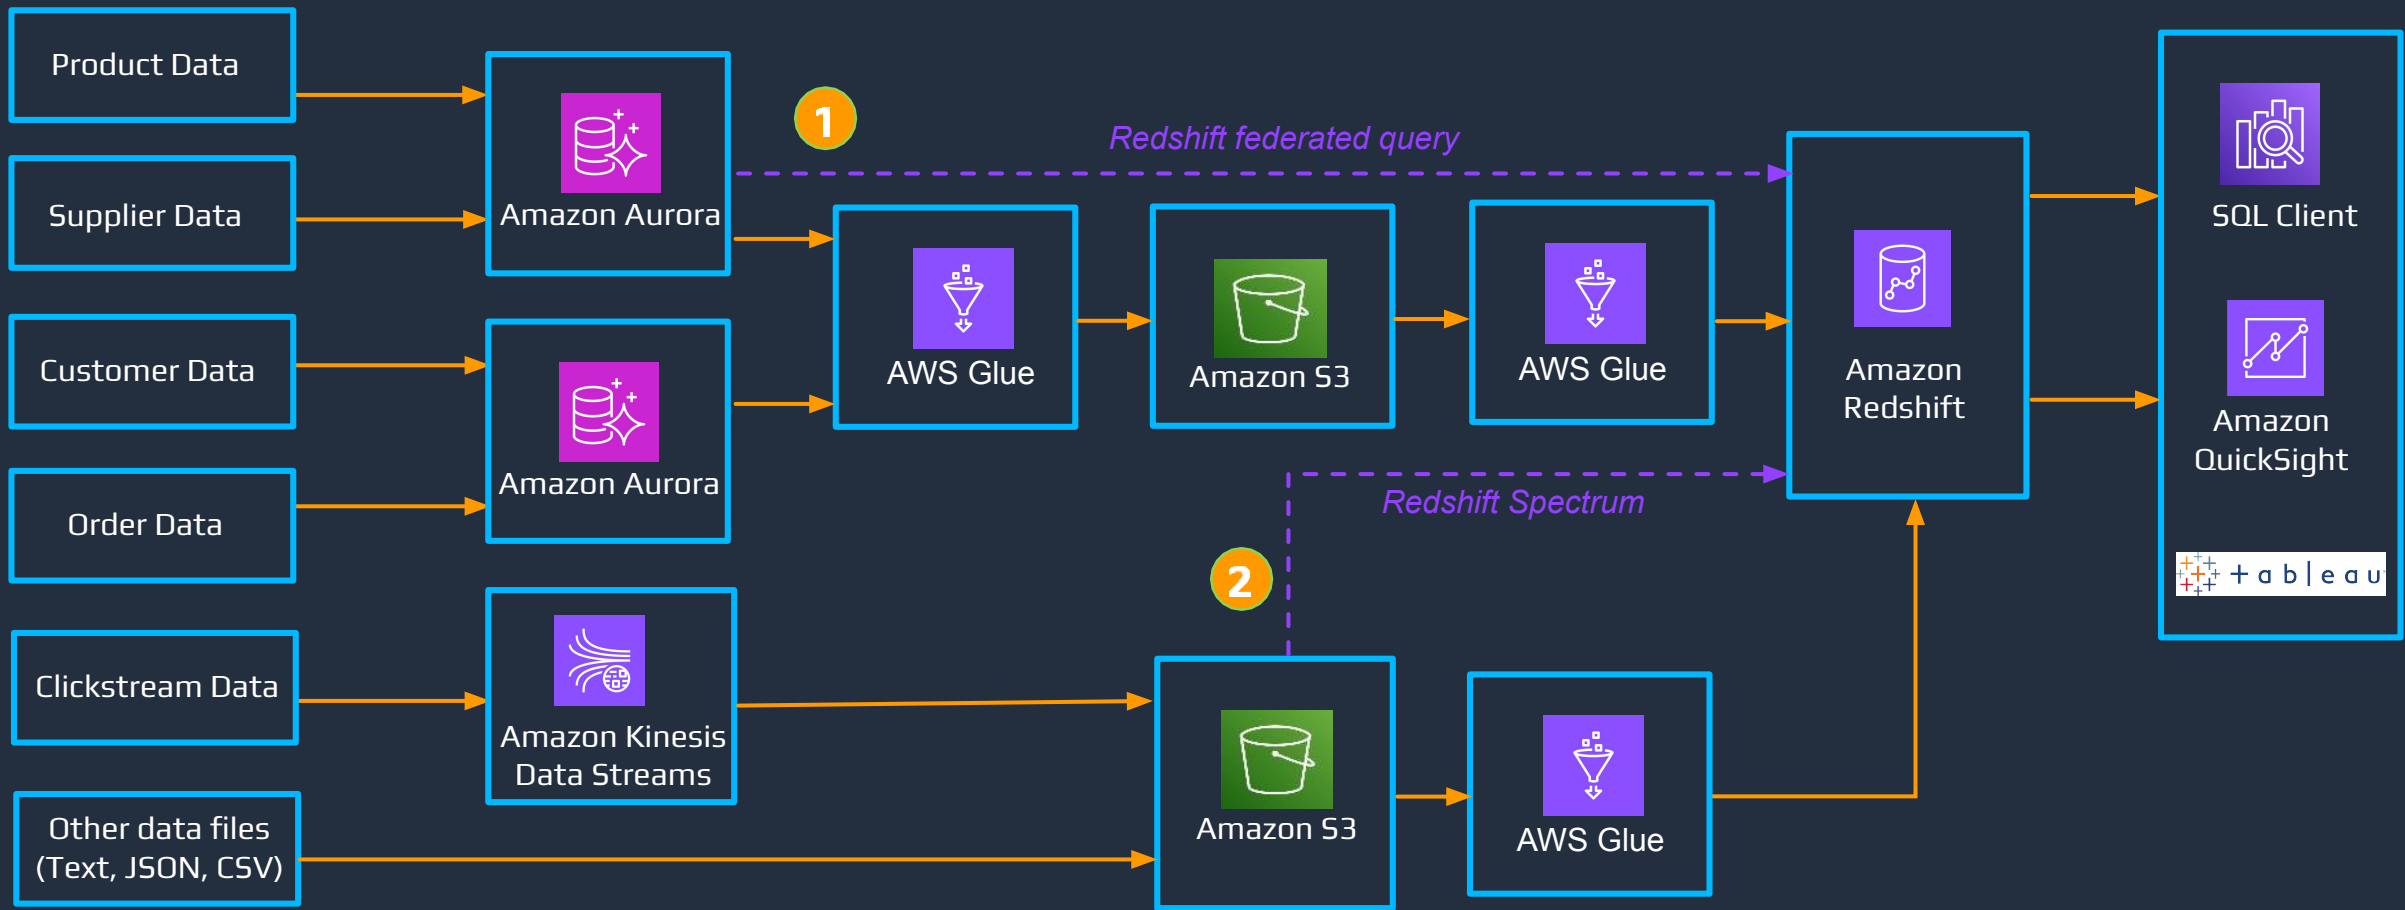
Product Data

Supplier Data

Customer Data

Order Data

Clickstream Data

Other data files (Text, JSON, CSV)

Amazon Aurora

Amazon Aurora

Amazon Kinesis Data Streams

1

Redshift federated query

AWS Glue

Amazon S3

AWS Glue

Amazon Redshift

Redshift Spectrum

2

Amazon S3

AWS Glue

SQL Client

Amazon QuickSight

+ a b | e a u